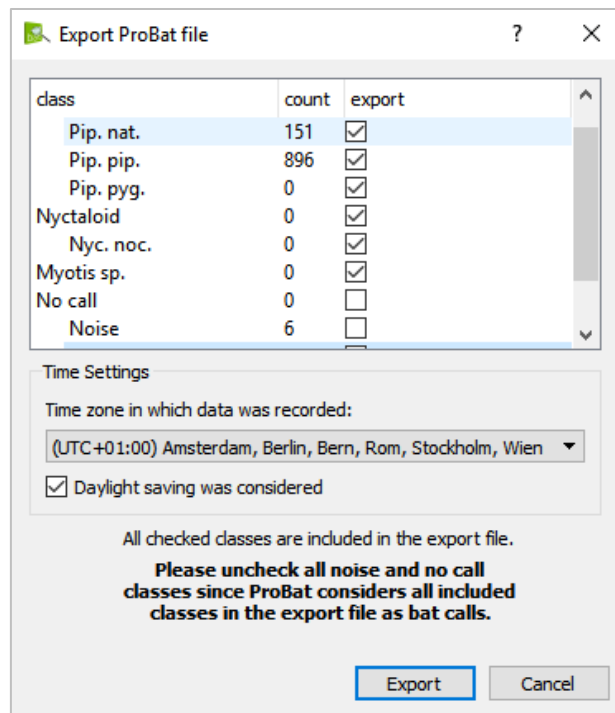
Export ProBat file ? ×

| class | count | export |
|---|---|---|
| Pip. nat. | 151 | ☑ |
| Pip. pip. | 896 | ☑ |
| Pip. pyg. | 0 | ☑ |
| Nyctaloid | 0 | ☑ |
| Nyc. noc. | 0 | ☑ |
| Myotis sp. | 0 | ☑ |
| No call | 0 | ☐ |
| Noise | 6 | ☐ |

Time Settings

Time zone in which data was recorded:

(UTC+01:00) Amsterdam, Berlin, Bern, Rom, Stockholm, Wien

☑ Daylight saving was considered

All checked classes are included in the export file.

**Please uncheck all noise and no call classes since ProBat considers all included classes in the export file as bat calls.**

Export Cancel